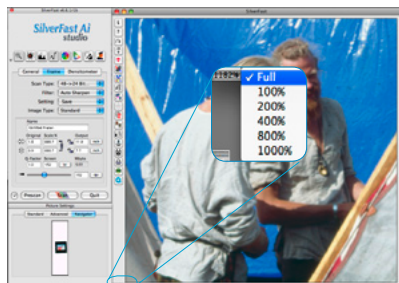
SilverFast Ai Studio

SilverFast

General Frame Densitometer

Scan Type: 48->24 Bit
Filter: Auto Sharpen
Setting: Save
Image Type: Standard

Prescan Scan Quit

Standard Advanced Navigator

✓ Full
100%
200%
400%
800%
1000%